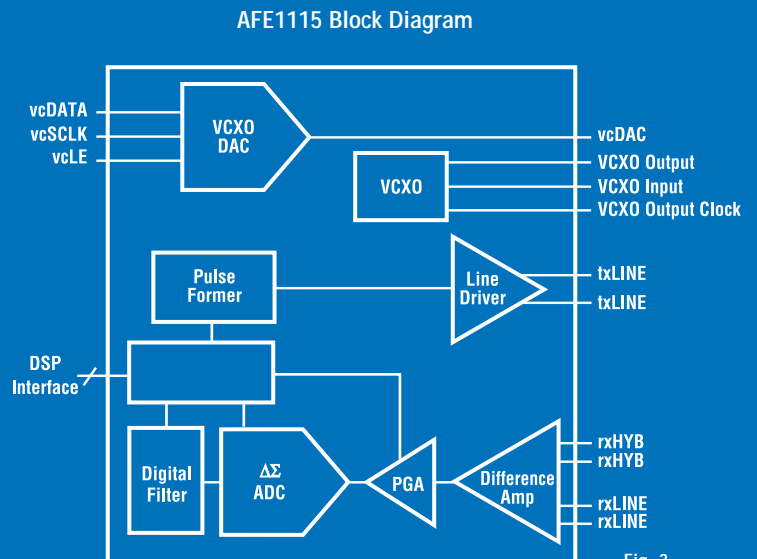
AFE1115 Block Diagram

vcDATA
vcSCLK
vcLE

VCXO DAC

vcDAC

VCXO

VCXO Output
VCXO Input
VCXO Output Clock

Pulse Former

Line Driver

txLINE
txLINE

DSP Interface

Digital Filter

ΔΣ ADC

PGA

Difference Amp

rxHYB
rxHYB
rxLINE
rxLINE

Fig. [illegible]